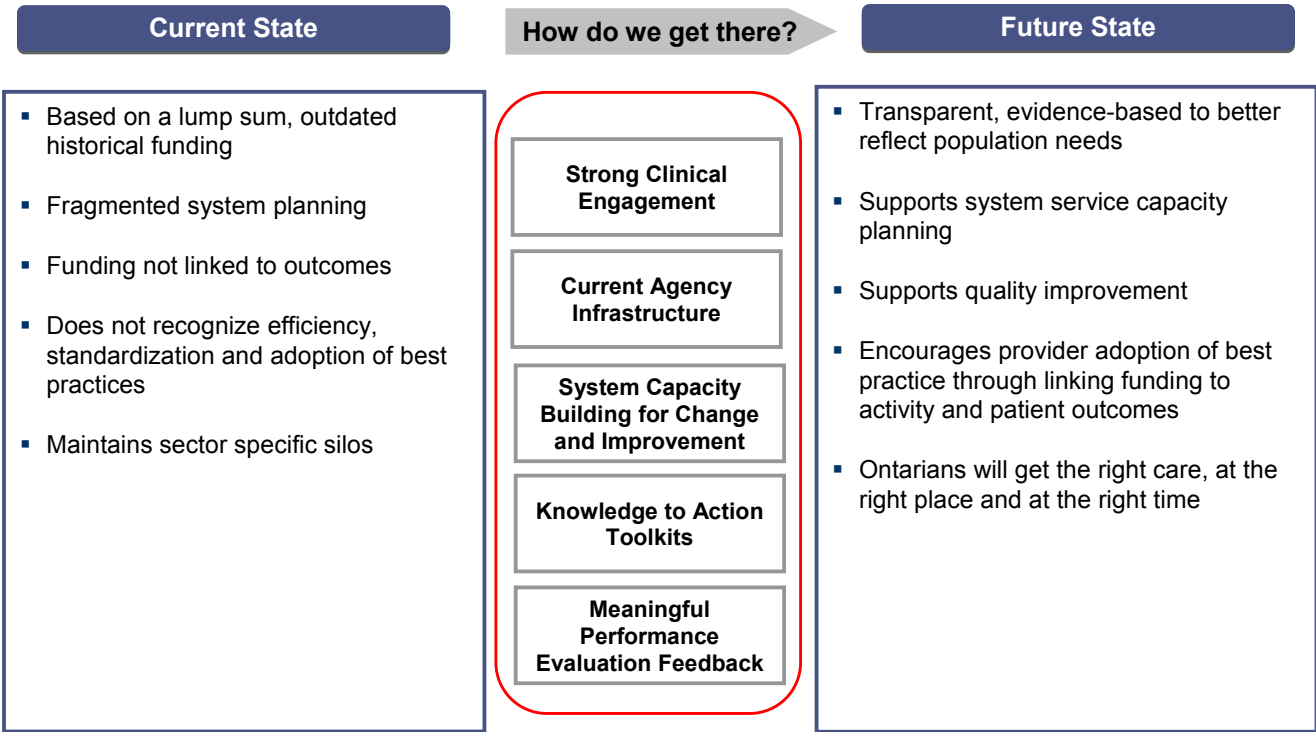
Current State

How do we get there?

Future State

▪ Based on a lump sum, outdated historical funding

▪ Fragmented system planning

▪ Funding not linked to outcomes

▪ Does not recognize efficiency, standardization and adoption of best practices

▪ Maintains sector specific silos

Strong Clinical Engagement

Current Agency Infrastructure

System Capacity Building for Change and Improvement

Knowledge to Action Toolkits

Meaningful Performance Evaluation Feedback

▪ Transparent, evidence-based to better reflect population needs

▪ Supports system service capacity planning

▪ Supports quality improvement

▪ Encourages provider adoption of best practice through linking funding to activity and patient outcomes

▪ Ontarians will get the right care, at the right place and at the right time